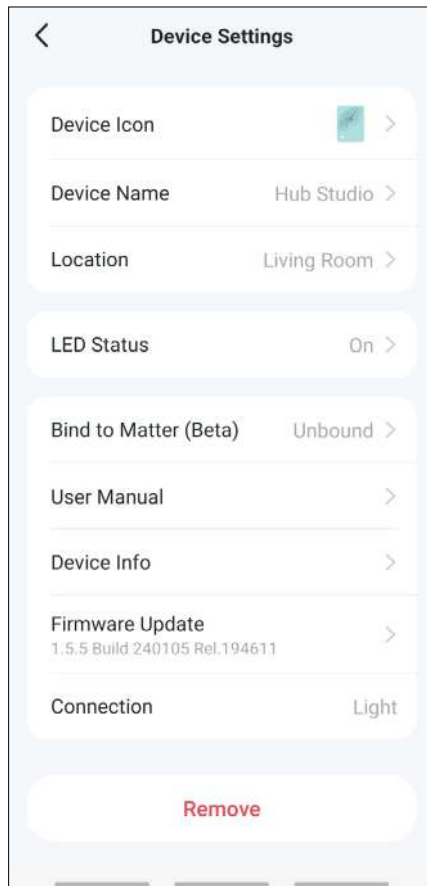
Device Settings

Device Icon

Device Name Hub Studio

Location Living Room

LED Status On

Bind to Matter (Beta) Unbound

User Manual

Device Info

Firmware Update
1.5.5 Build 240105 Rel.194611

Connection Light

Remove